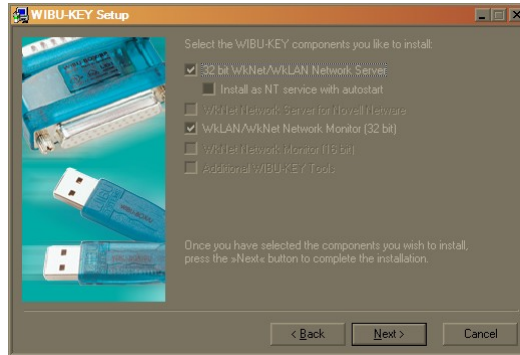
WIBU-KEY Setup

Select the WIBU-KEY components you like to install:

32 bit WkNet/WkLAN Network Server

Install as NT service with autostart

WkNet Network Server for Novell Netware

WkLAN/WkNet Network Monitor (32 bit)

WkNet Network Monitor (16 bit)

Additional WIBU-KEY Tools

Once you have selected the components you wish to install, press the »Next« button to complete the installation.

< Back

Next >

Cancel